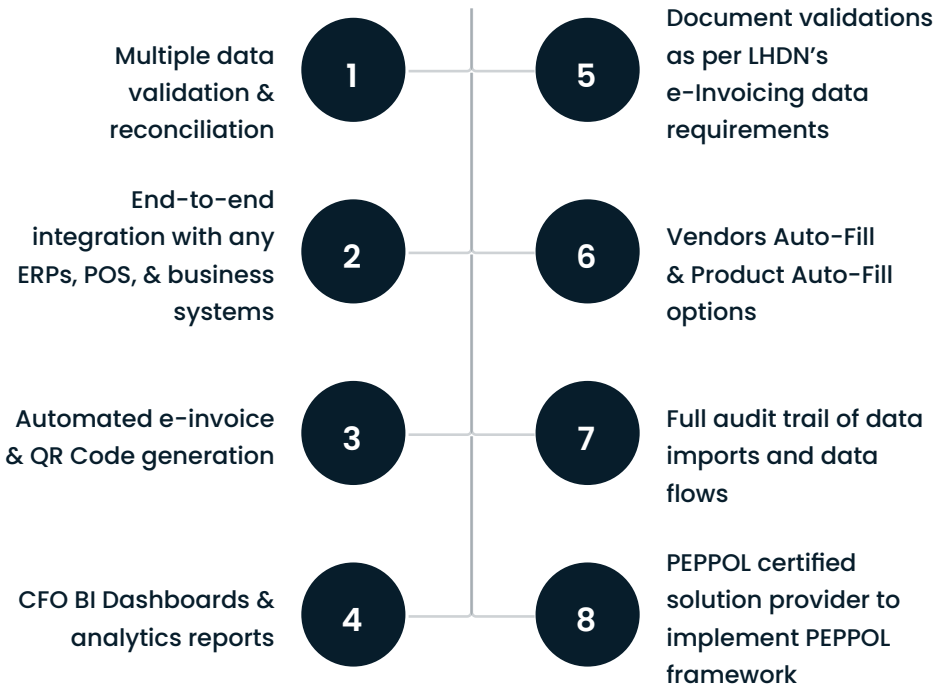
Multiple data validation & reconciliation

1

End-to-end integration with any ERPs, POS, & business systems

2

Automated e-invoice & QR Code generation

3

CFO BI Dashboards & analytics reports

4

5

Document validations as per LHDN's e-Invoicing data requirements

6

Vendors Auto-Fill & Product Auto-Fill options

7

Full audit trail of data imports and data flows

8

PEPPOL certified solution provider to implement PEPPOL framework